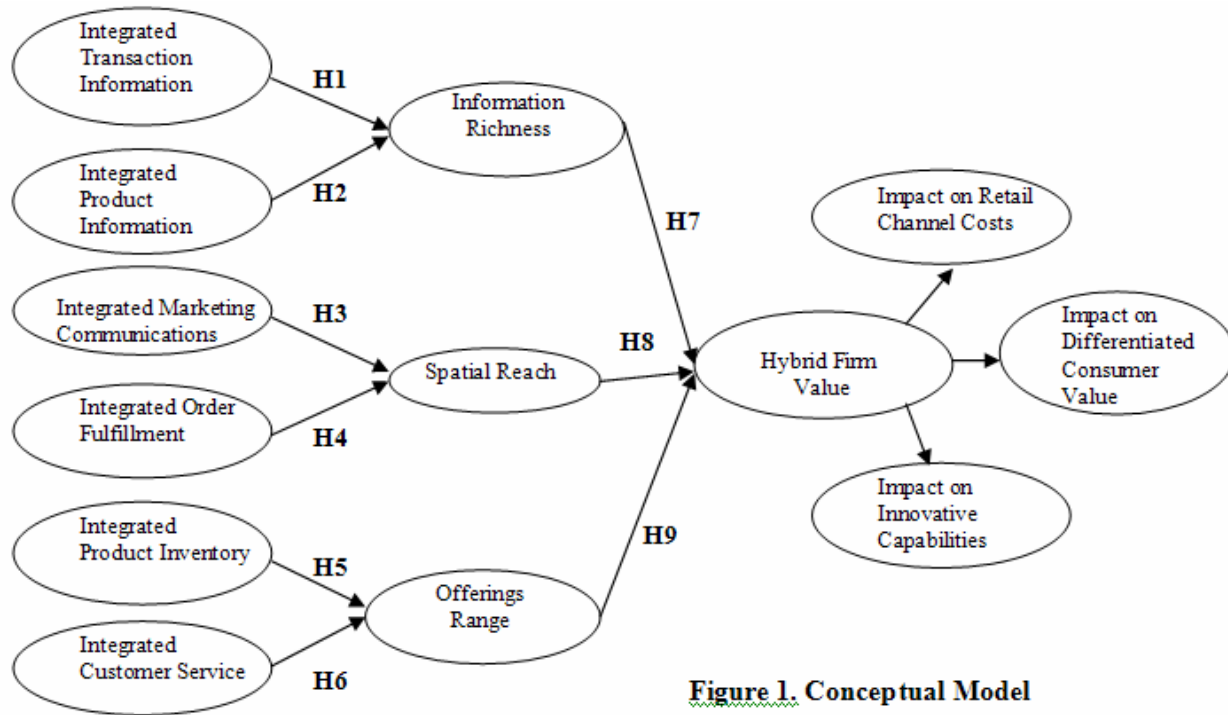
Integrated Transaction Information

H1

Information Richness

Integrated Product Information

H2

H7

Impact on Retail Channel Costs

Integrated Marketing Communications

H3

Spatial Reach

H8

Hybrid Firm Value

Impact on Differentiated Consumer Value

Integrated Order Fulfillment

H4

Impact on Innovative Capabilities

Integrated Product Inventory

H9

H5

Offerings Range

Integrated Customer Service

H6

Figure 1. Conceptual Model